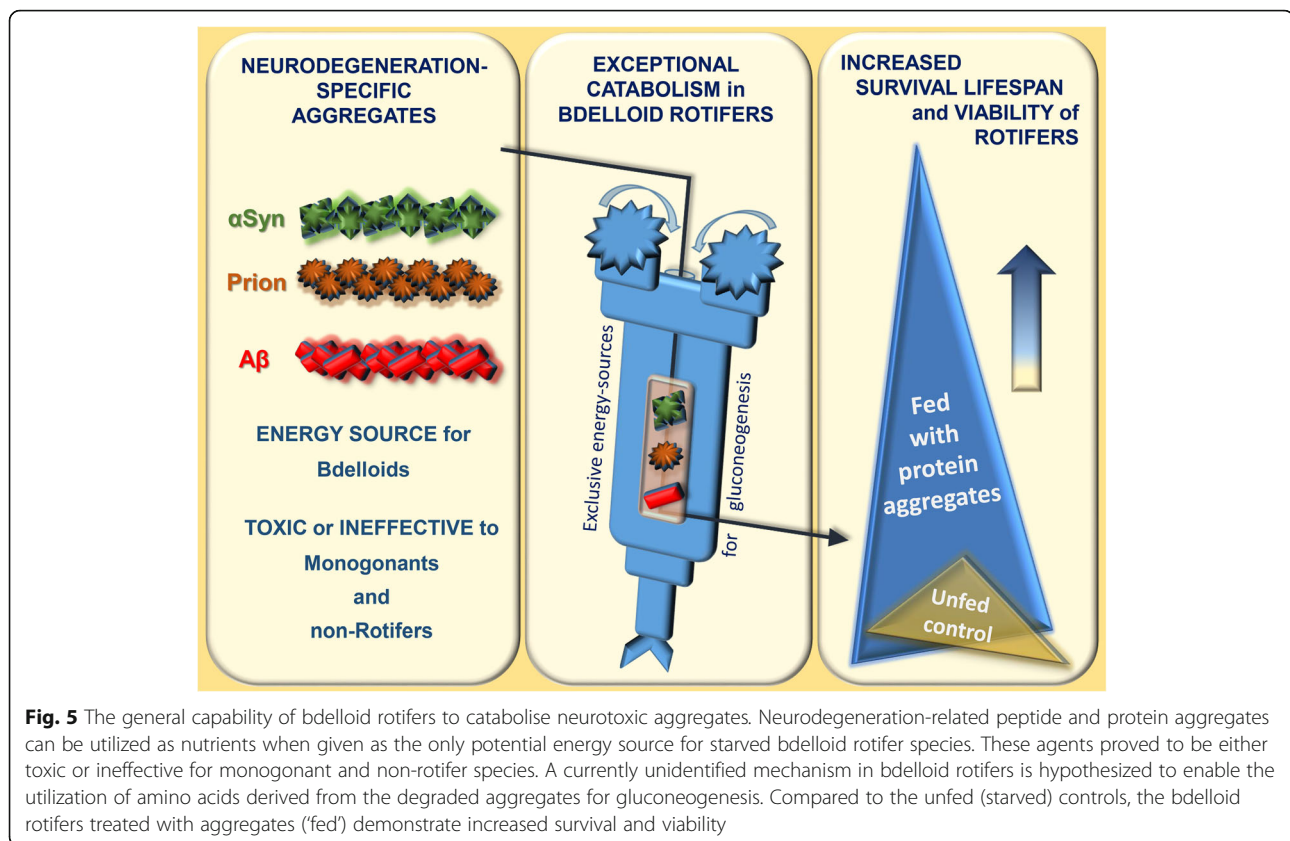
NEURODEGENERATION-SPECIFIC AGGREGATES

αSyn

Prion

Aβ

ENERGY SOURCE for Bdelloids

TOXIC or INEFFECTIVE to Monogonants and non-Rotifers

EXCEPTIONAL CATABOLISM in BDELLOID ROTIFERS

Exclusive energy-sources for gluconeogenesis

INCREASED SURVIVAL LIFESPAN and VIABILITY of ROTIFERS

Fed with protein aggregates

Unfed control

**Fig. 5** The general capability of bdelloid rotifers to catabolise neurotoxic aggregates. Neurodegeneration-related peptide and protein aggregates can be utilized as nutrients when given as the only potential energy source for starved bdelloid rotifer species. These agents proved to be either toxic or ineffective for monogonant and non-rotifer species. A currently unidentified mechanism in bdelloid rotifers is hypothesized to enable the utilization of amino acids derived from the degraded aggregates for gluconeogenesis. Compared to the unfed (starved) controls, the bdelloid rotifers treated with aggregates ('fed') demonstrate increased survival and viability